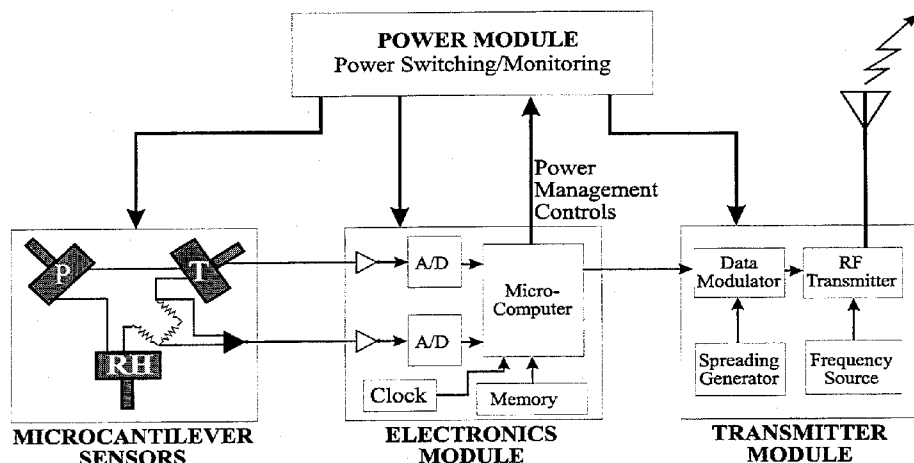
POWER MODULE
Power Switching/Monitoring

Power Management Controls

P
T
RH

A/D
A/D
Micro-Computer
Clock
Memory

Data Modulator
RF Transmitter
Spreading Generator
Frequency Source

MICROCANTILEVER SENSORS
ELECTRONICS MODULE
TRANSMITTER MODULE